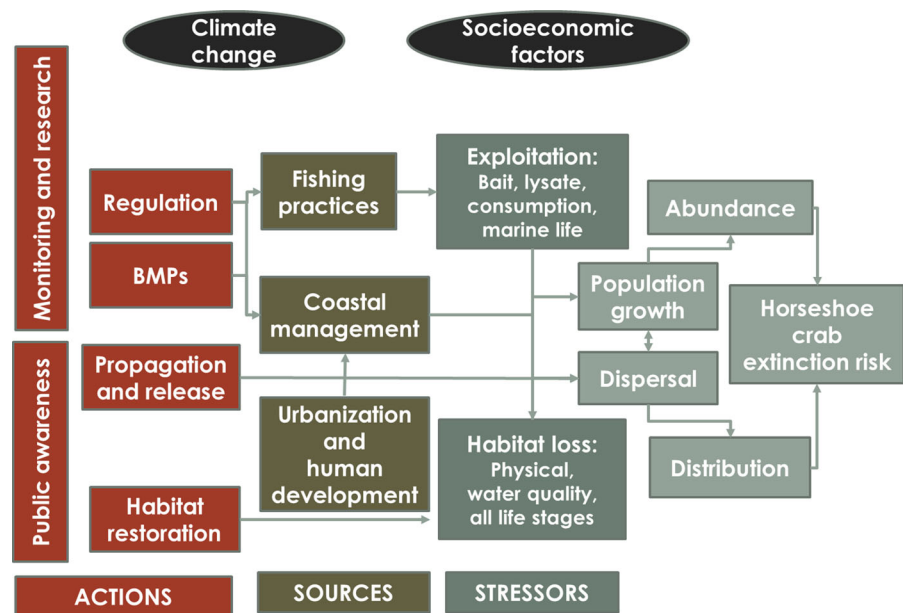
Climate change

Socioeconomic factors

Monitoring and research

Public awareness

Regulation

BMPs

Propagation and release

Habitat restoration

Fishing practices

Coastal management

Urbanization and human development

Exploitation: Bait, lysate, consumption, marine life

Habitat loss: Physical, water quality, all life stages

Abundance

Population growth

Dispersal

Distribution

Horseshoe crab extinction risk

ACTIONS

SOURCES

STRESSORS